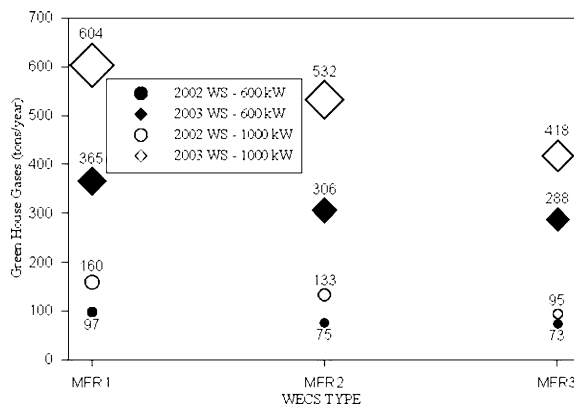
Green House Gases (tons/year)

700
600
500
400
300
200
100
0

604
532
418
365
306
288
160
133
95
97
75
73

2002 WS - 600 kW
2003 WS - 600 kW
2002 WS - 1000 kW
2003 WS - 1000 kW

MFR 1
MFR 2
MFR3

WECS TYPE